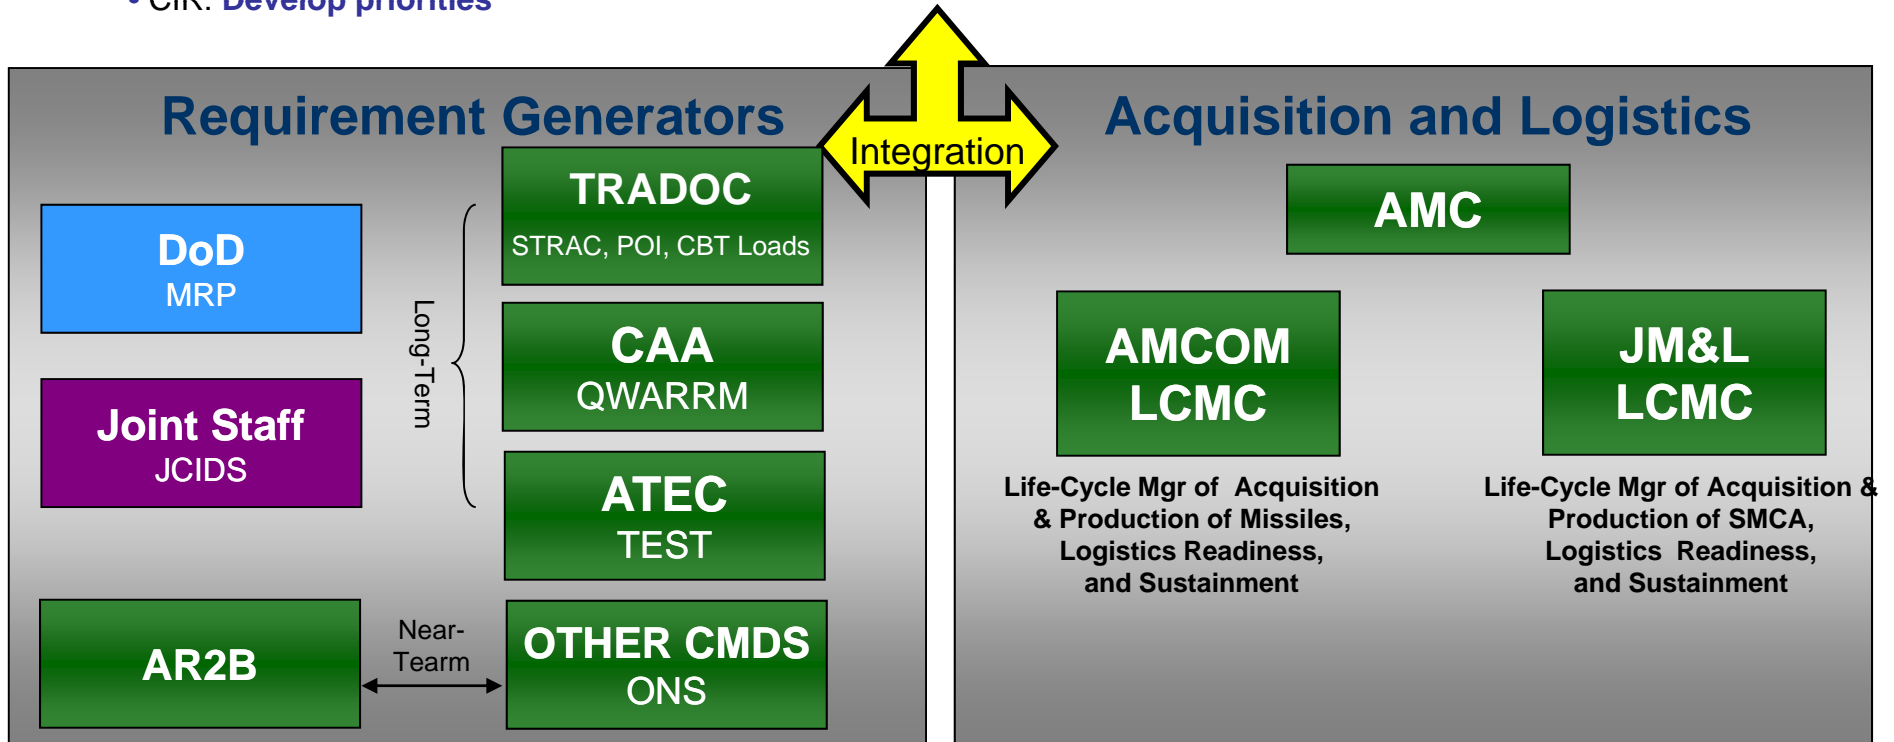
• CIR: Develop priorities

Integration

Requirement Generators

DoD
MRP

Joint Staff
JCIDS

TRADOC
STRAC, POI, CBT Loads

Long-Term

CAA
QWARRM

ATEC
TEST

AR2B

Near-Tearm

OTHER CMDS
ONS

Acquisition and Logistics

AMC

AMCOM
LCMC

Life-Cycle Mgr of Acquisition & Production of Missiles, Logistics Readiness, and Sustainment

JM&L
LCMC

Life-Cycle Mgr of Acquisition & Production of SMCA, Logistics Readiness, and Sustainment